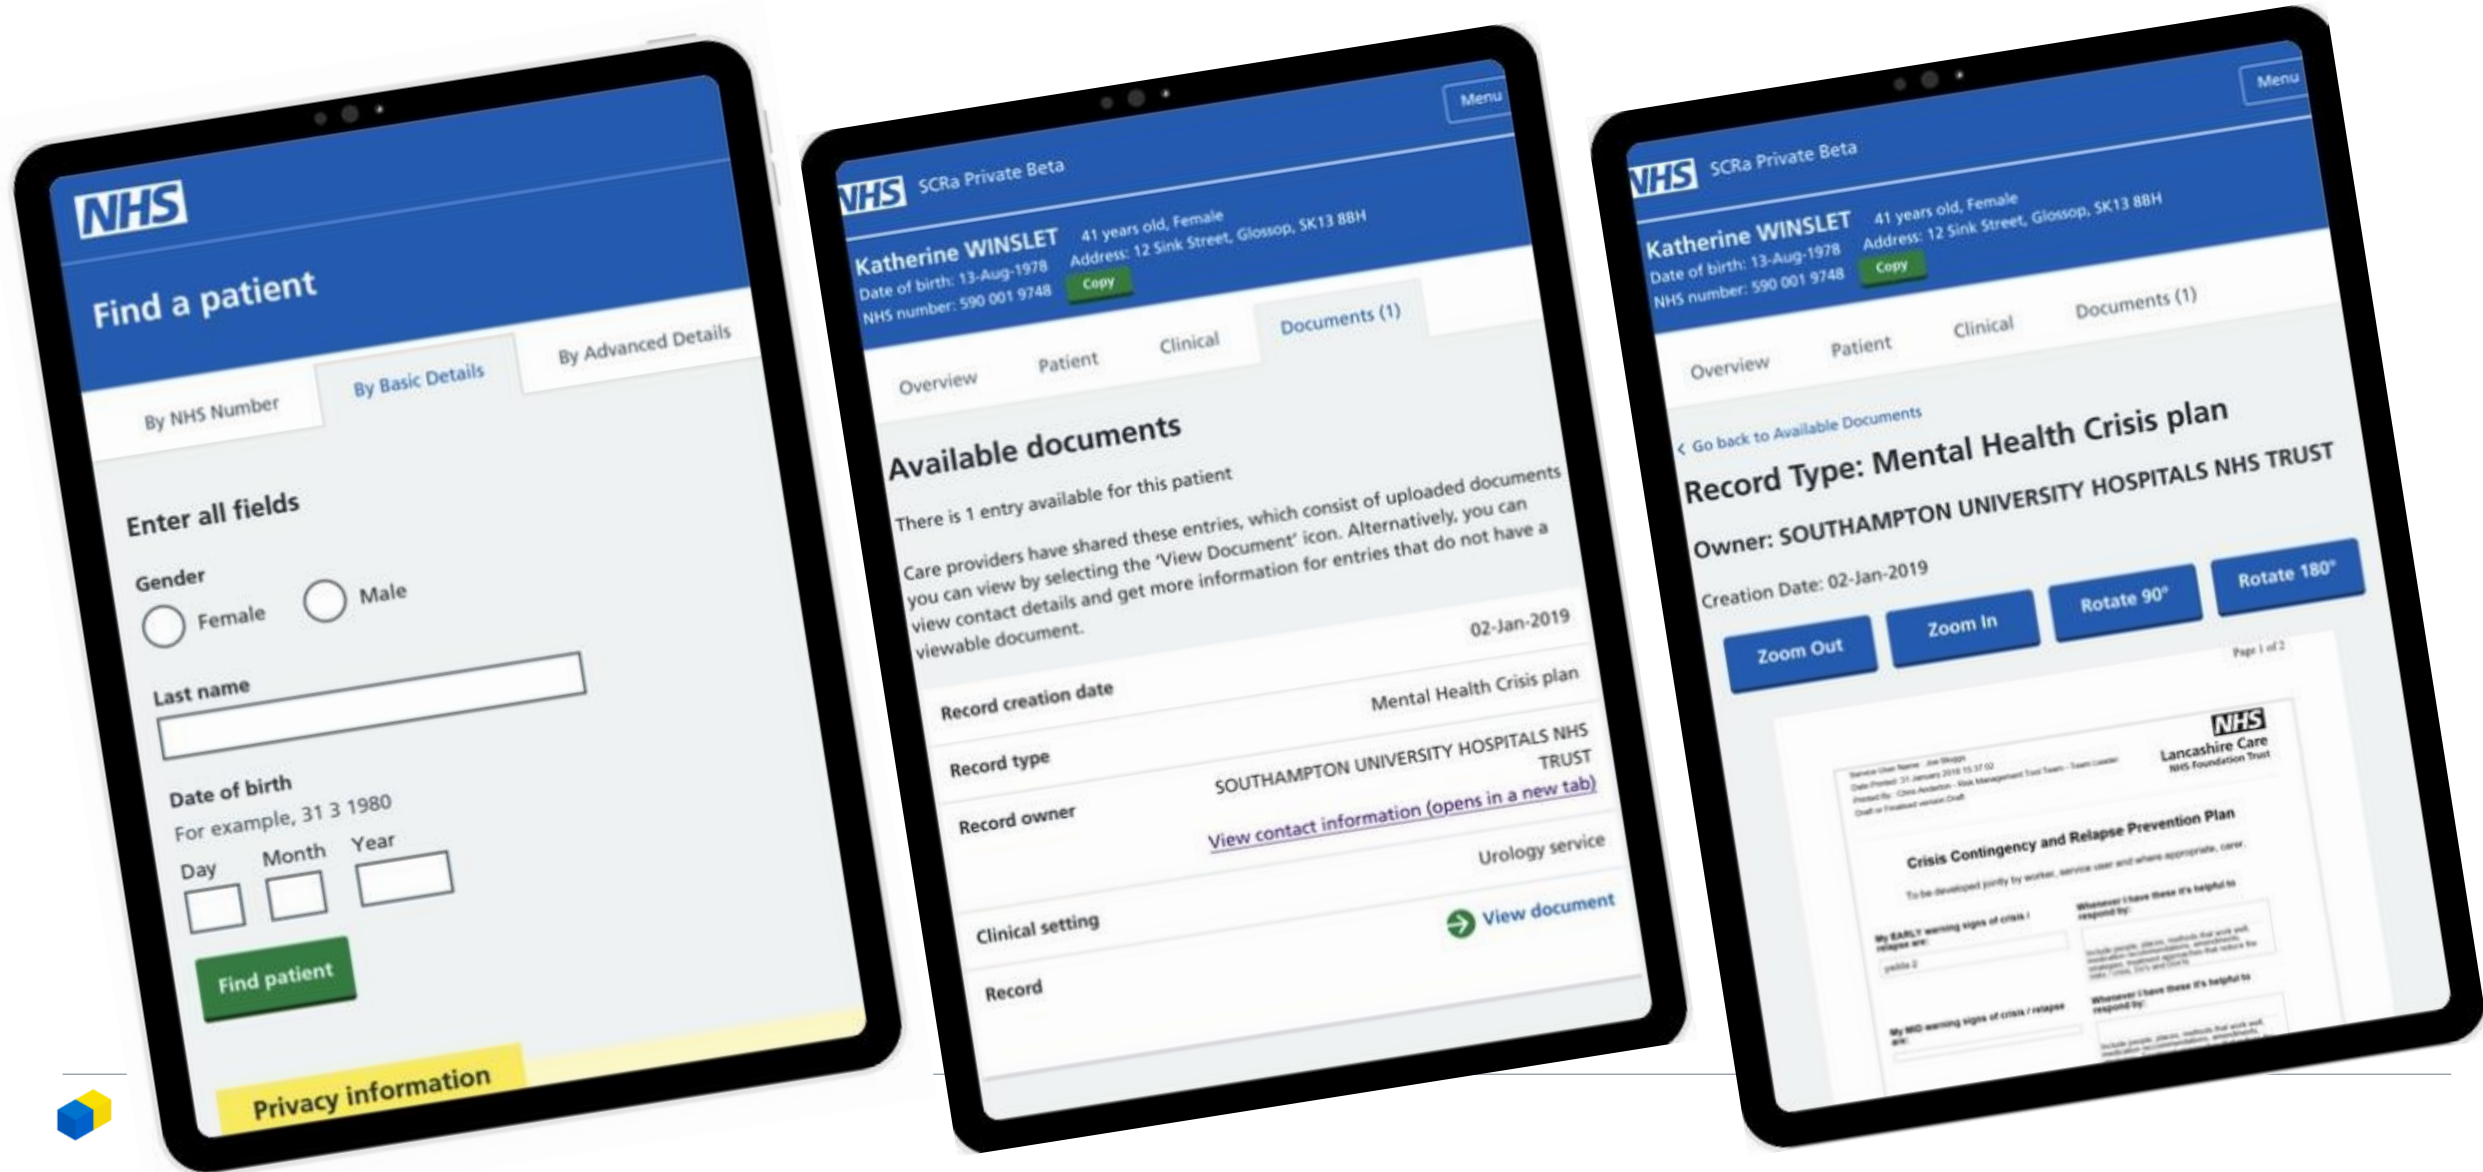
NHS

Find a patient

By NHS Number

By Basic Details

By Advanced Details

Enter all fields

Gender

Female

Male

Last name

Date of birth

For example, 31 3 1980

Day

Month

Year

Find patient

Privacy information

Menu

NHS SCRa Private Beta

Katherine WINSLET

Date of birth: 13-Aug-1978

NHS number: 590 001 9748

41 years old, Female

Address: 12 Sink Street, Glossop, SK13 8BH

Copy

Overview

Patient

Clinical

Documents (1)

Available documents

There is 1 entry available for this patient

Care providers have shared these entries, which consist of uploaded documents you can view by selecting the 'View Document' icon. Alternatively, you can view contact details and get more information for entries that do not have a viewable document.

| | |
|---|---|
| Record creation date | 02-Jan-2019 |
| Record type | Mental Health Crisis plan |
| Record owner | SOUTHAMPTON UNIVERSITY HOSPITALS NHS TRUST View contact information (opens in a new tab) |
| Clinical setting | Urology service |
| Record | View document |

Menu

NHS SCRa Private Beta

Katherine WINSLET

Date of birth: 13-Aug-1978

NHS number: 590 001 9748

41 years old, Female

Address: 12 Sink Street, Glossop, SK13 8BH

Copy

Overview

Patient

Clinical

Documents (1)

Go back to Available Documents

Record Type: Mental Health Crisis plan

Owner: SOUTHAMPTON UNIVERSITY HOSPITALS NHS TRUST

Creation Date: 02-Jan-2019

Zoom Out

Zoom In

Rotate 90°

Rotate 180°

Page 1 of 2

NHS

Lancashire Care

NHS Foundation Trust

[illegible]

Crisis Contingency and Relapse Prevention Plan

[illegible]